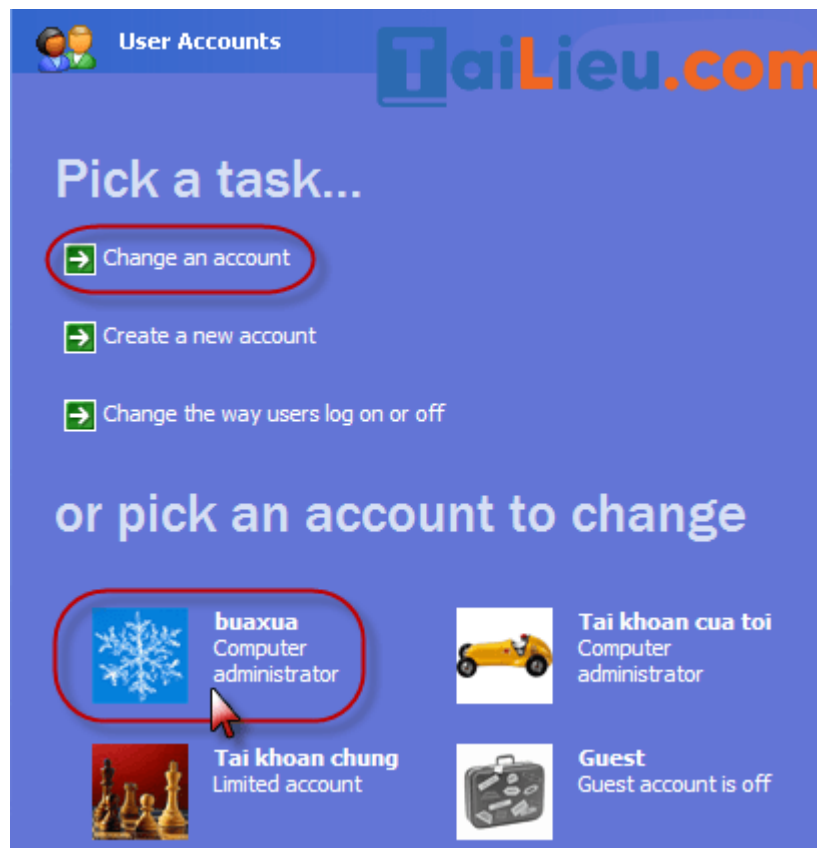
User Accounts

TaiLieu.com

Pick a task...

Change an account

Create a new account

Change the way users log on or off

or pick an account to change

buaxua
Computer administrator

Tai khoan cua toi
Computer administrator

Tai khoan chung
Limited account

Guest
Guest account is off